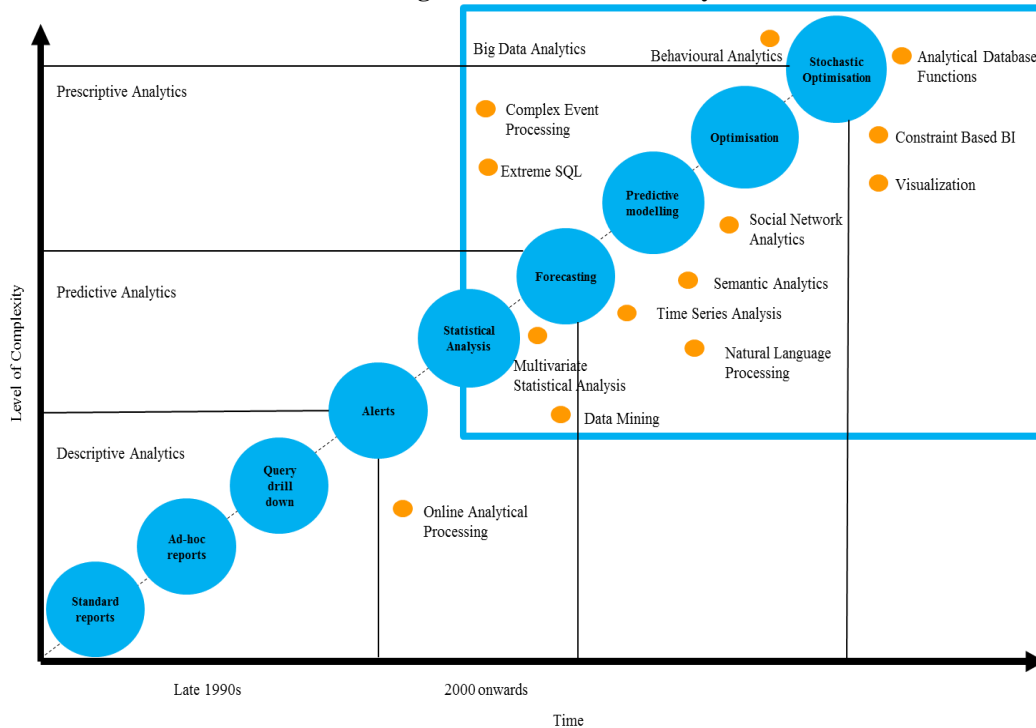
Big Data Analytics

Behavioural Analytics

Stochastic Optimisation

Analytical Database Functions

Prescriptive Analytics

Complex Event Processing

Optimisation

Constraint Based BI

Extreme SQL

Visualization

Predictive modelling

Social Network Analytics

Forecasting

Semantic Analytics

Predictive Analytics

Time Series Analysis

Statistical Analysis

Level of Complexity

Natural Language Processing

Multivariate Statistical Analysis

Alerts

Data Mining

Descriptive Analytics

Query drill down

Online Analytical Processing

Ad-hoc reports

Standard reports

Late 1990s

2000 onwards

Time